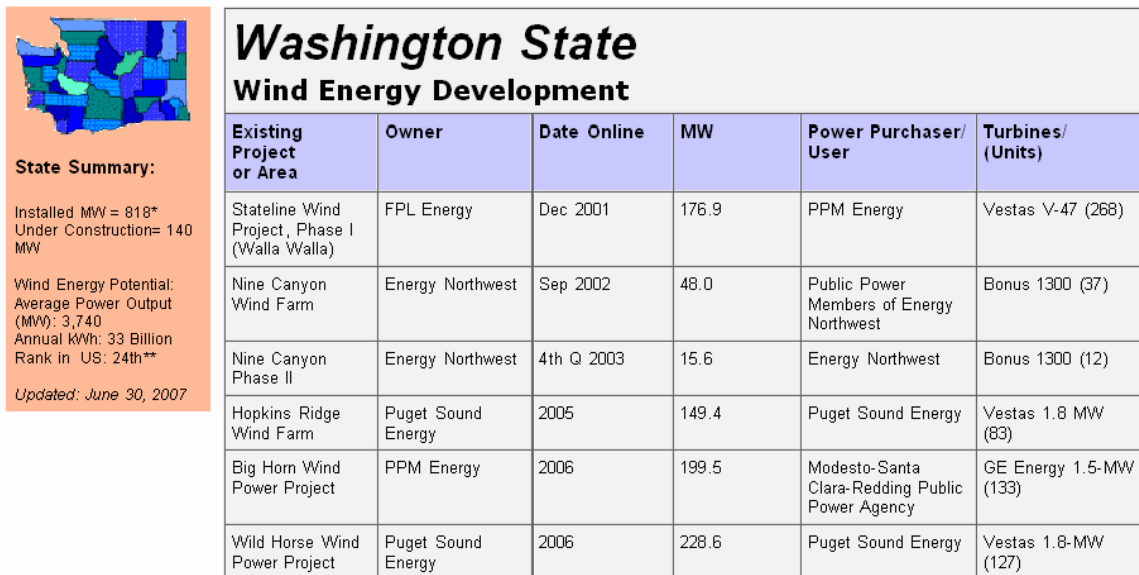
State Summary:

Installed MW = 818*
Under Construction= 140 MW

Wind Energy Potential:
Average Power Output (MW): 3,740
Annual kWh: 33 Billion
Rank in US: 24th**

Updated: June 30, 2007

# Washington State
## Wind Energy Development

| Existing Project or Area | Owner | Date Online | MW | Power Purchaser/ User | Turbines/ (Units) |
|---|---|---|---|---|---|
| Stateline Wind Project, Phase I (Walla Walla) | FPL Energy | Dec 2001 | 176.9 | PPM Energy | Vestas V-47 (268) |
| Nine Canyon Wind Farm | Energy Northwest | Sep 2002 | 48.0 | Public Power Members of Energy Northwest | Bonus 1300 (37) |
| Nine Canyon Phase II | Energy Northwest | 4th Q 2003 | 15.6 | Energy Northwest | Bonus 1300 (12) |
| Hopkins Ridge Wind Farm | Puget Sound Energy | 2005 | 149.4 | Puget Sound Energy | Vestas 1.8 MW (83) |
| Big Horn Wind Power Project | PPM Energy | 2006 | 199.5 | Modesto-Santa Clara-Redding Public Power Agency | GE Energy 1.5-MW (133) |
| Wild Horse Wind Power Project | Puget Sound Energy | 2006 | 228.6 | Puget Sound Energy | Vestas 1.8-MW (127) |